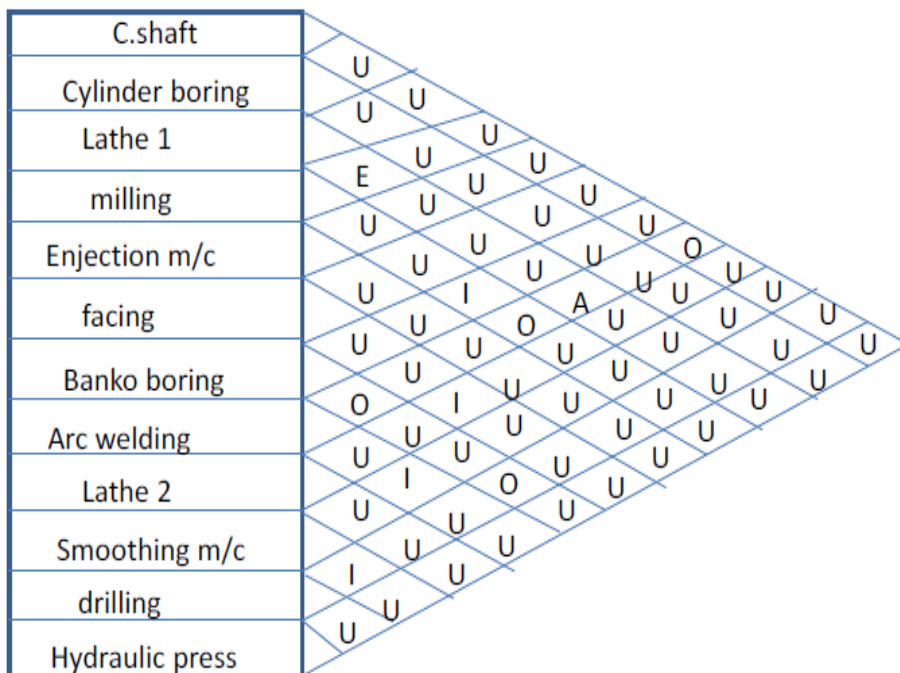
C.shaft
Cylinder boring
Lathe 1
milling
Enjection m/c
facing
Banko boring
Arc welding
Lathe 2
Smoothing m/c
drilling
Hydraulic press

U
U U
U
E U U
U U U U
U U U U O
U U U U U U
U I U A U U U U
U U O U U U U
U U U U U U U U
O U I U U U U U U
U U U U U U U
U I U O U U
U U U U
U U U
I U
U U
U